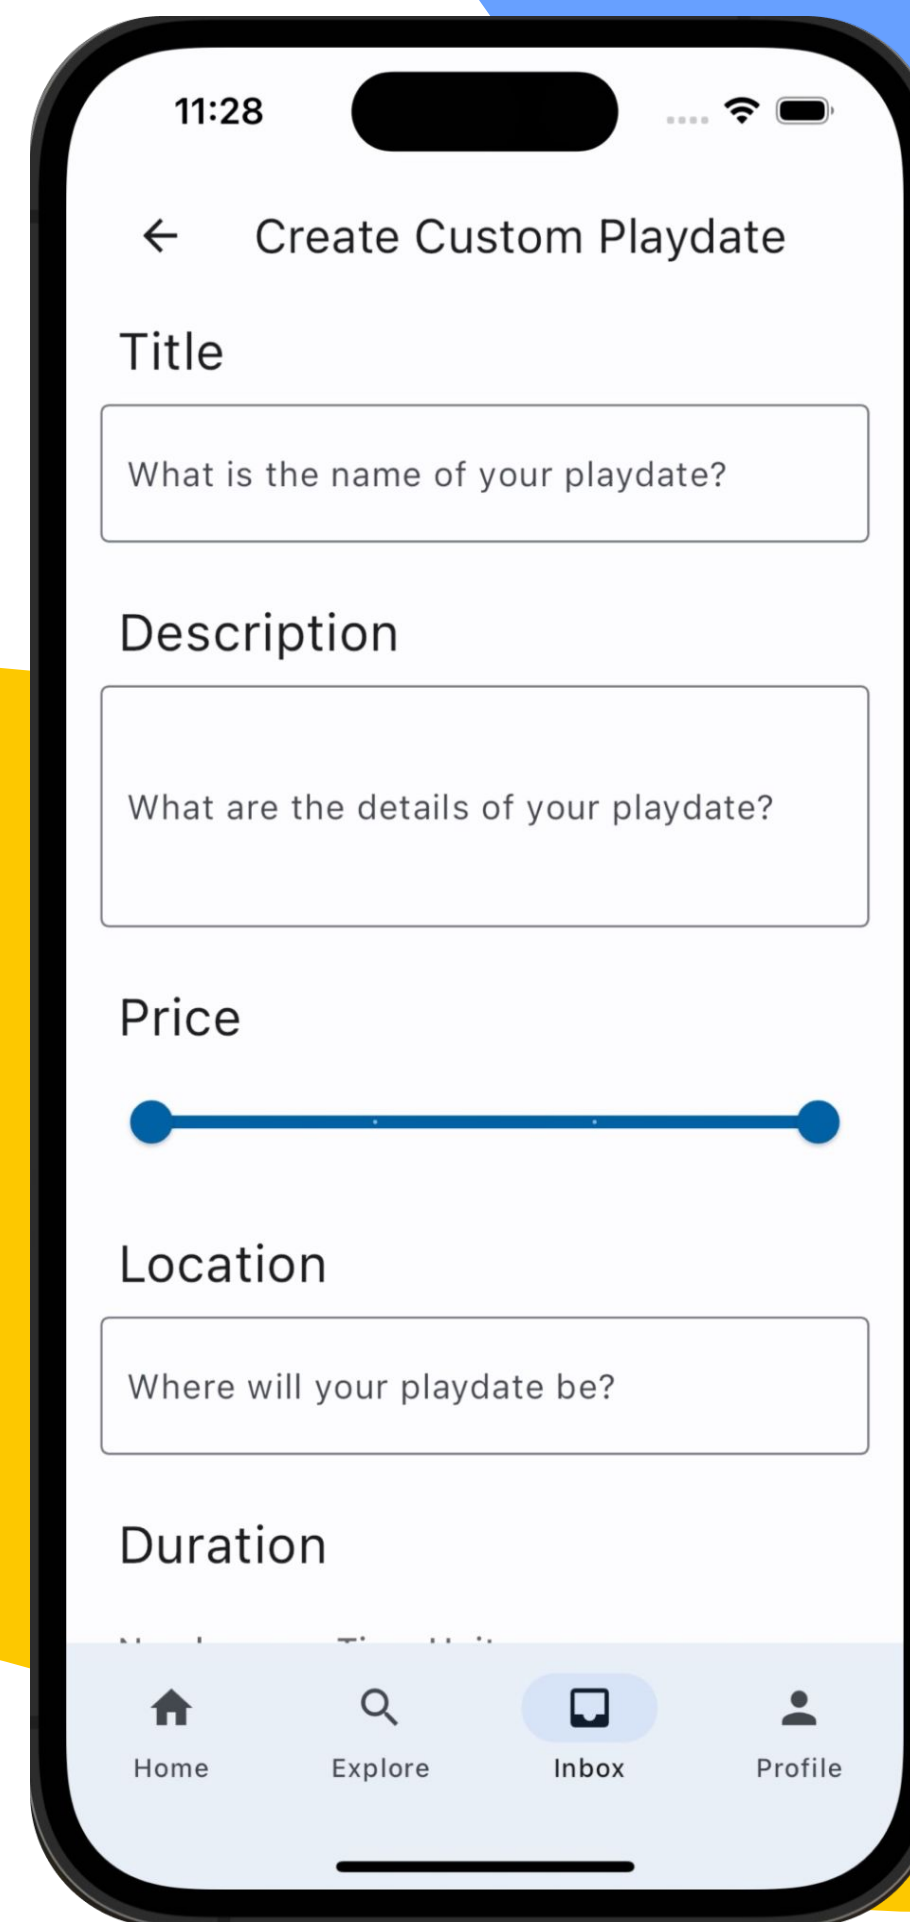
11:28

Create Custom Playdate

Title

What is the name of your playdate?

Description

What are the details of your playdate?

Price

Location

Where will your playdate be?

Duration

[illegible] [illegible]

Home

Explore

Inbox

Profile